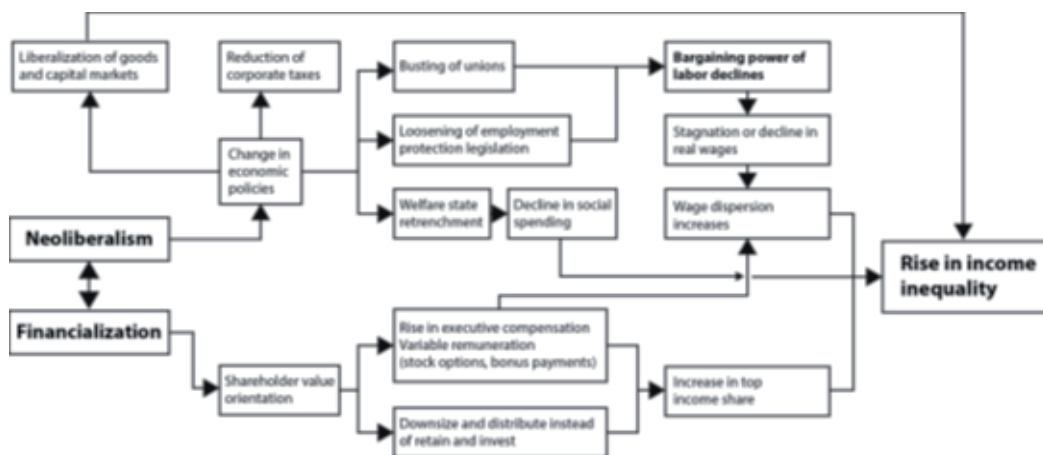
Liberalization of goods and capital markets

Reduction of corporate taxes

Busting of unions

Bargaining power of labor declines

Loosening of employment protection legislation

Change in economic policies

Stagnation or decline in real wages

Welfare state retrenchment

Decline in social spending

Wage dispersion increases

Neoliberalism

Rise in income inequality

Financialization

Rise in executive compensation
Variable remuneration
(stock options, bonus payments)

Shareholder value orientation

Increase in top income share

Downsize and distribute instead of retain and invest